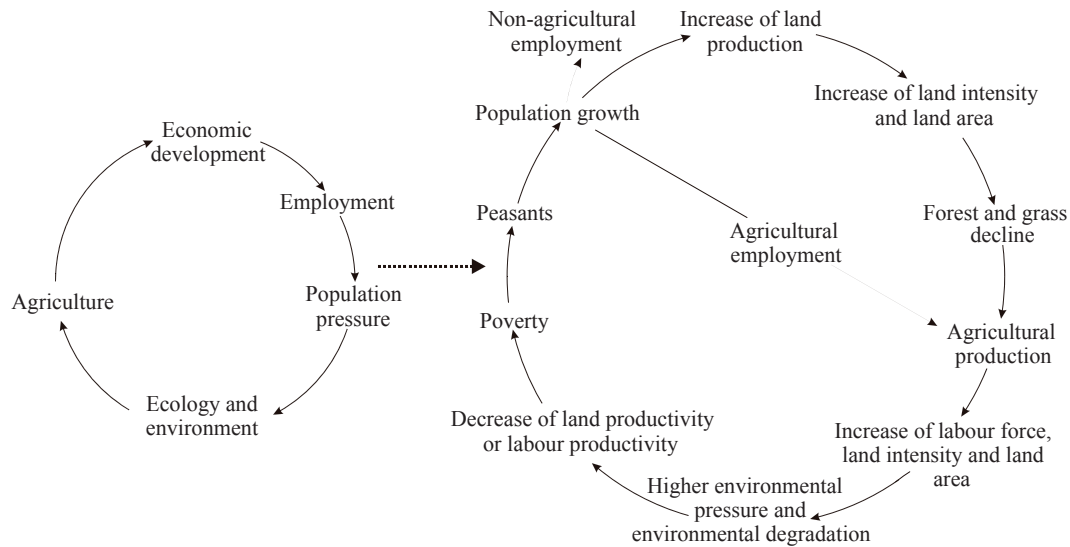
Economic development

Employment

Population pressure

Ecology and environment

Agriculture

Non-agricultural employment

Increase of land production

Increase of land intensity and land area

Forest and grass decline

Agricultural production

Increase of labour force, land intensity and land area

Higher environmental pressure and environmental degradation

Decrease of land productivity or labour productivity

Poverty

Peasants

Population growth

Agricultural employment